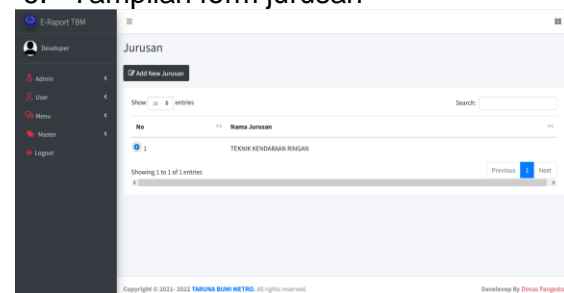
Tampilan form Jurusan

E-Raport TBM

Developer

Admin
User
Menu
Master
Logout

Jurusan

Add New Jurusan

Show 10 entries

Search:

| No | Nama Jurusan |
|---|---|
| 1 | TEKNIK KENDARAAN RINGAN |

Showing 1 to 1 of 1 entries

Previous 1 Next

Copyright © 2021- 2022 TARUNA BUMI METRO. All rights reserved.

Develeop By Dimas Pangestu